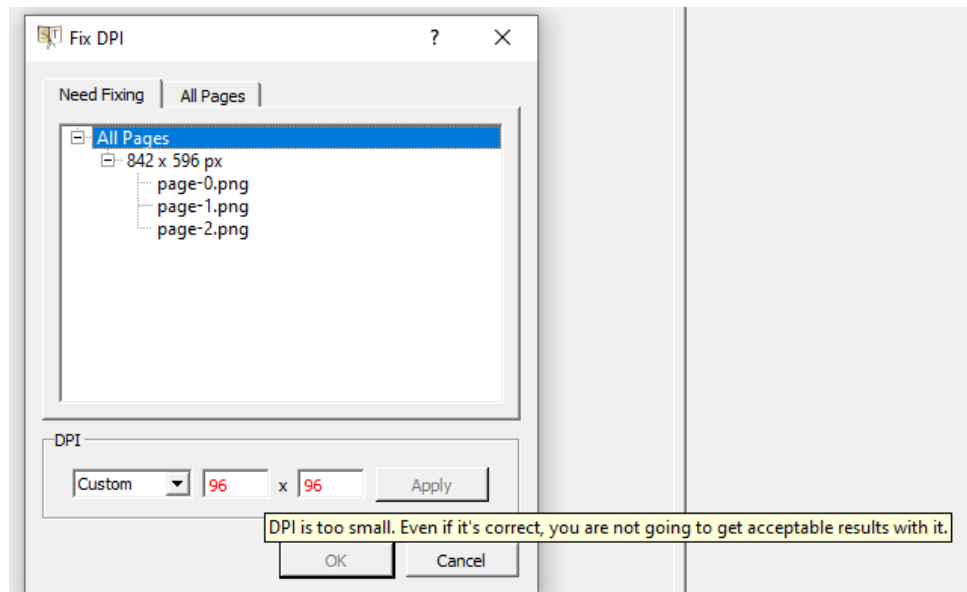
Fix DPI ? ✕

Need Fixing | All Pages

All Pages
842 x 596 px
page-0.png
page-1.png
page-2.png

DPI
Custom | 96 | x | 96 | Apply

DPI is too small. Even if it's correct, you are not going to get acceptable results with it.

OK | Cancel